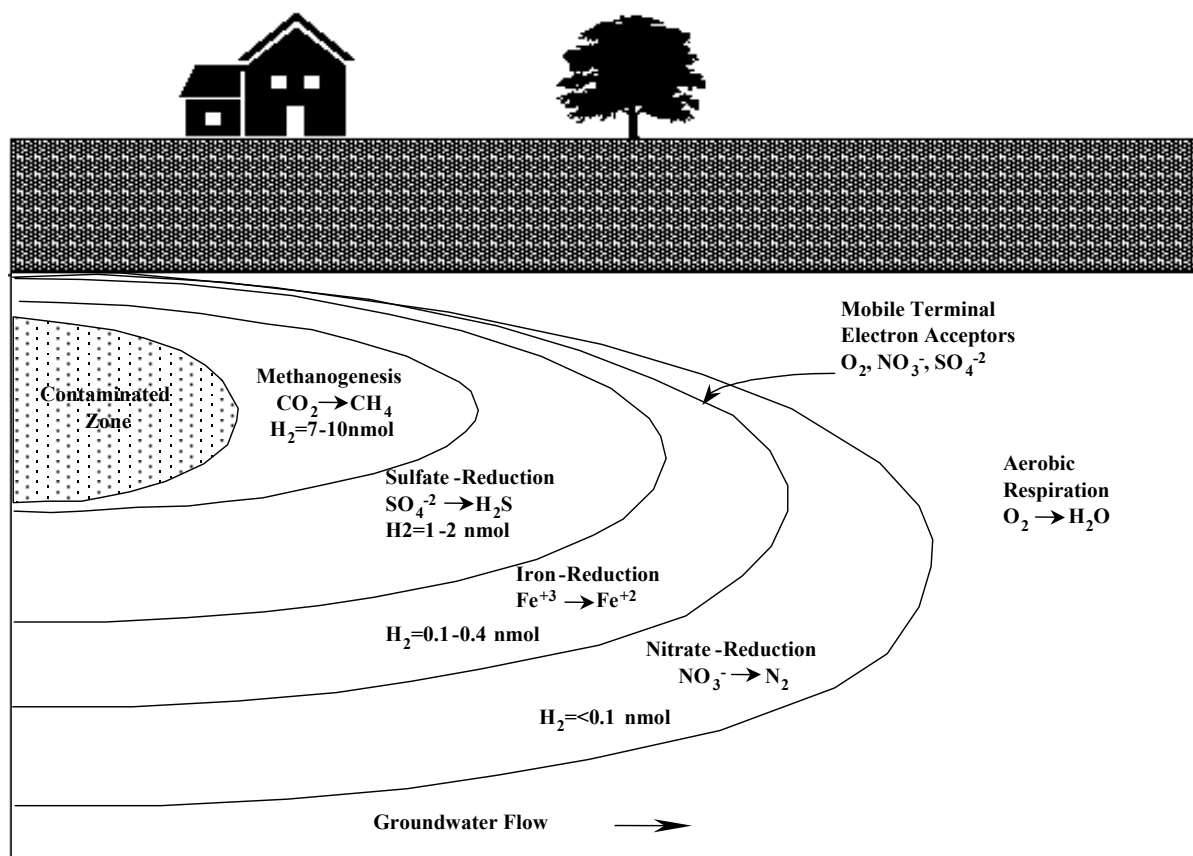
Mobile Terminal Electron Acceptors
$O_2$, $NO_3^-$, $SO_4^{-2}$

Contaminated Zone

Methanogenesis
$CO_2 \rightarrow CH_4$
$H_2$=7-10nmol

Sulfate -Reduction
$SO_4^{-2} \rightarrow H_2S$
H2=1 -2 nmol

Aerobic Respiration
$O_2 \rightarrow H_2O$

Iron -Reduction
$Fe^{+3} \rightarrow Fe^{+2}$

$H_2$=0.1-0.4 nmol

Nitrate -Reduction
$NO_3^- \rightarrow N_2$

$H_2$=<0.1 nmol

Groundwater Flow